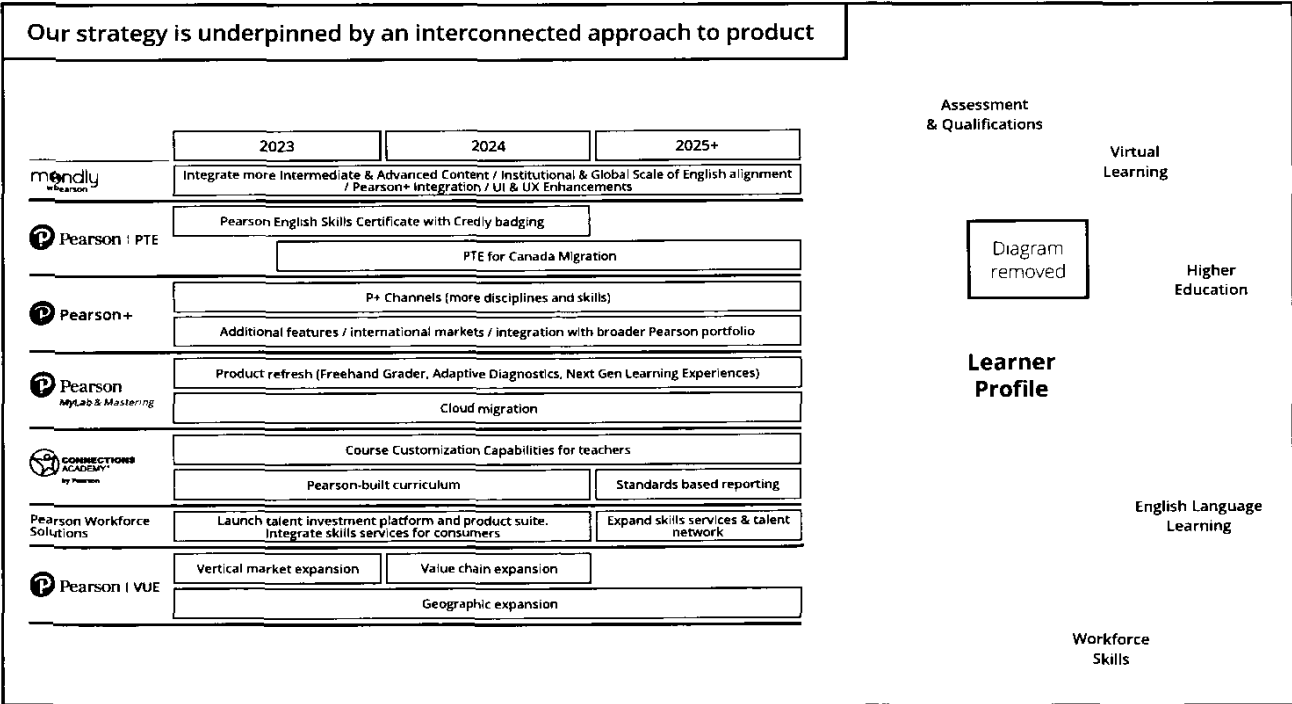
Our strategy is underpinned by an interconnected approach to product

| | 2023 | 2024 | 2025+ |
|---|---|---|---|
| mondly by Pearson | Integrate more Intermediate & Advanced Content / Institutional & Global Scale of English alignment / Pearson+ Integration / UI & UX Enhancements | | |
| Pearson \| PTE | Pearson English Skills Certificate with Credly badging | | |
| | PTE for Canada Migration | | |
| Pearson+ | P+ Channels (more disciplines and skills) | | |
| | Additional features / international markets / integration with broader Pearson portfolio | | |
| Pearson MyLab & Mastering | Product refresh (Freehand Grader, Adaptive Diagnostics, Next Gen Learning Experiences) | | |
| | Cloud migration | | |
| Connections Academy by Pearson | Course Customization Capabilities for teachers | | |
| | Pearson-built curriculum | | Standards based reporting |
| Pearson Workforce Solutions | Launch talent investment platform and product suite. Integrate skills services for consumers | | Expand skills services & talent network |
| Pearson \| VUE | Vertical market expansion | Value chain expansion | |
| | Geographic expansion | | |

Assessment & Qualifications

Virtual Learning

Diagram removed

Higher Education

Learner Profile

English Language Learning

Workforce Skills